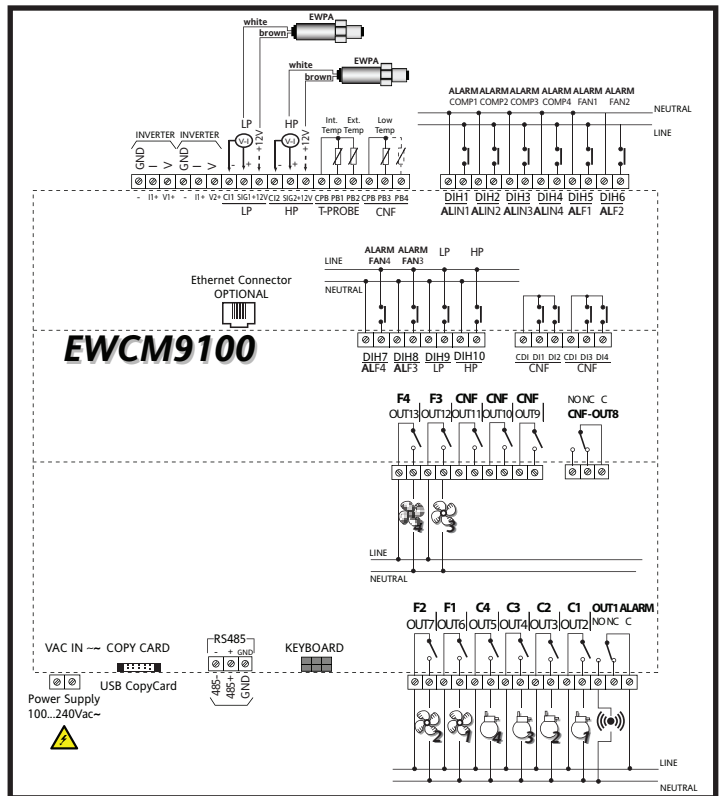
white
brown
EWPA
white
brown
EWPA

INVERTER INVERTER
GND I V GND I V
- I1+ V1+ - I1+ V2+
LP HP
V-I +12V V-I +12V
Int. Temp Ext. Temp Low Temp
CI1 SIG1 +12V CI2 SIG2 +12V CPB PB1 PB2 CPB PB3 PB4
LP HP T-PROBE CNF

ALARM COMP1 ALARM COMP2 ALARM COMP3 ALARM COMP4 ALARM FAN1 ALARM FAN2
NEUTRAL
LINE
DIH1 DIH2 DIH3 DIH4 DIH5 DIH6
ALIN1 ALIN2 ALIN3 ALIN4 ALF1 ALF2

Ethernet Connector
OPTIONAL

ALARM FAN4 ALARM FAN3 LP HP
LINE
NEUTRAL
DIH7 DIH8 DIH9 DIH10
ALF4 ALF3 LP HP
CDI DI1 DI2 CDI DI3 DI4
CNF CNF

EWCM9100

F4 F3 CNF CNF CNF
OUT13 OUT12 OUT11 OUT10 OUT9
NO NC C
CNF-OUT8
4 3
LINE
NEUTRAL

VAC IN ~~ COPY CARD
USB CopyCard
Power Supply
100...240Vac~
RS485
- + GND
485- 485+ GND
KEYBOARD

F2 F1 C4 C3 C2 C1 OUT1 ALARM
OUT7 OUT6 OUT5 OUT4 OUT3 OUT2 NO NC C
2 1 4 3 2 1
LINE
NEUTRAL